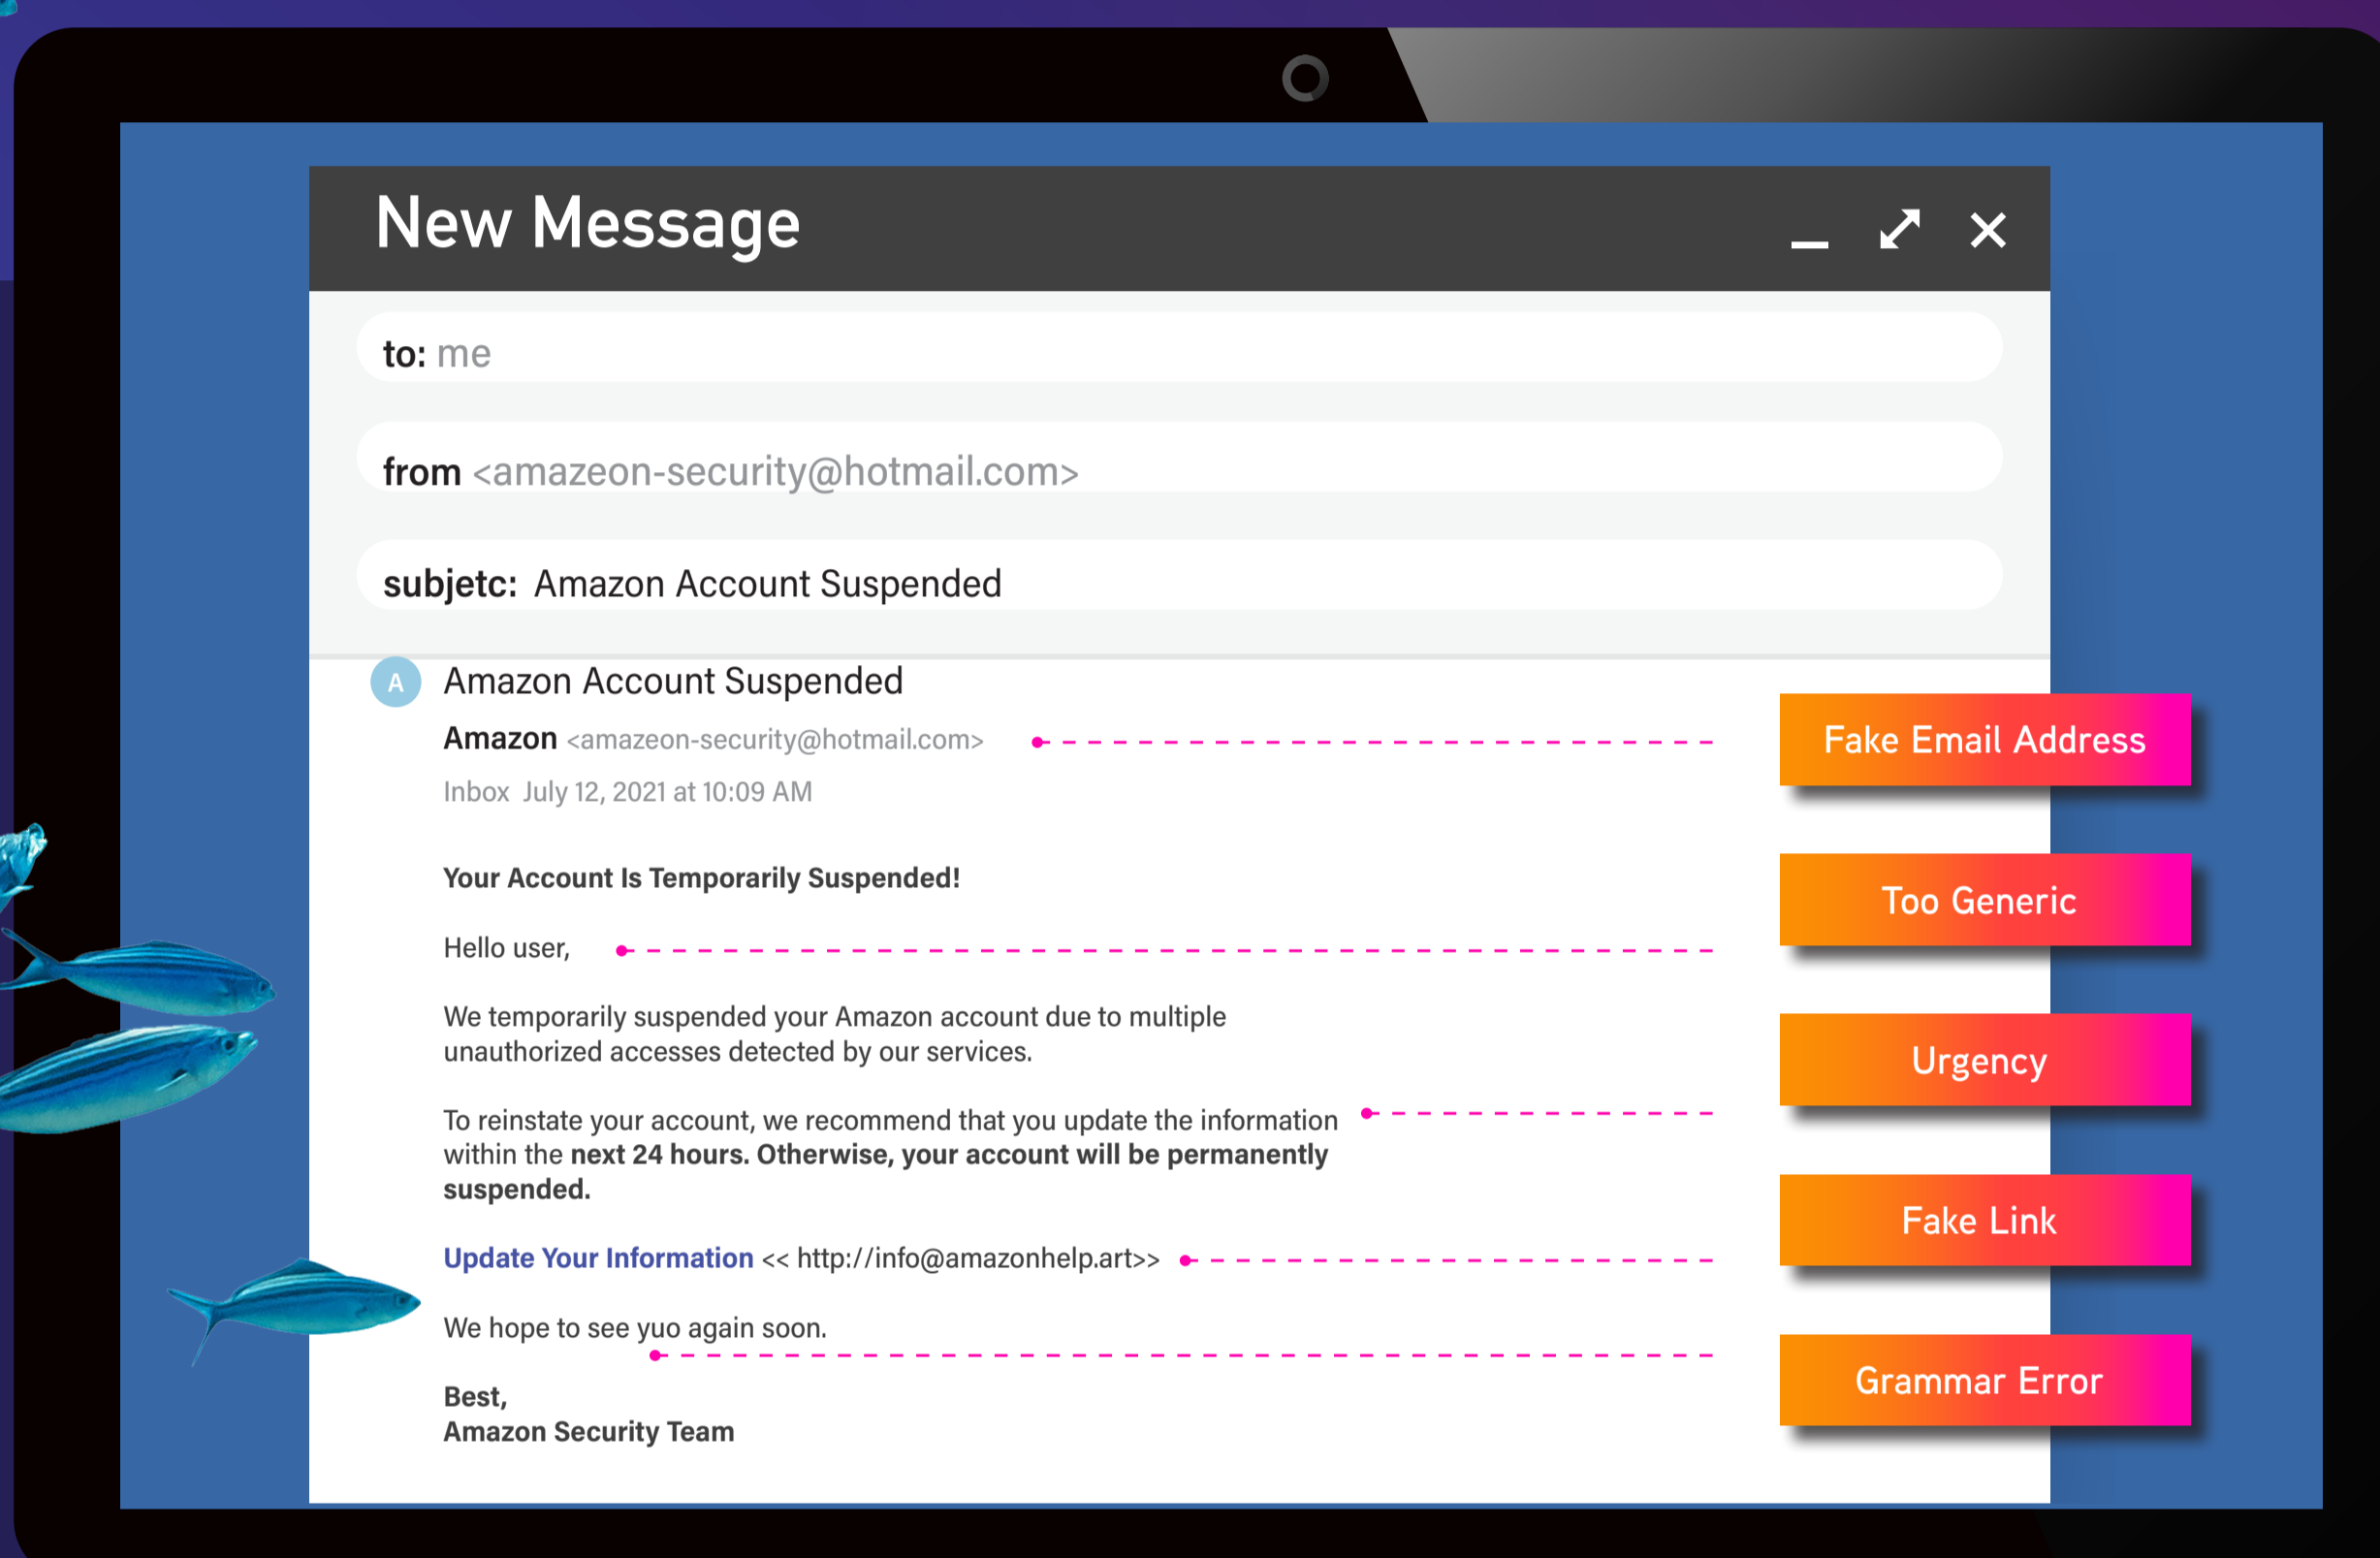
New Message

to: me

from <amazeon-security@hotmail.com>

subjetc: Amazon Account Suspended

A

Amazon Account Suspended

Amazon <amazeon-security@hotmail.com>

Inbox July 12, 2021 at 10:09 AM

Your Account Is Temporarily Suspended!

Hello user,

We temporarily suspended your Amazon account due to multiple unauthorized accesses detected by our services.

To reinstate your account, we recommend that you update the information within the next 24 hours. Otherwise, your account will be permanently suspended.

Update Your Information << http://info@amazonhelp.art>>

We hope to see yuo again soon.

Best,
Amazon Security Team

Fake Email Address

Too Generic

Urgency

Fake Link

Grammar Error